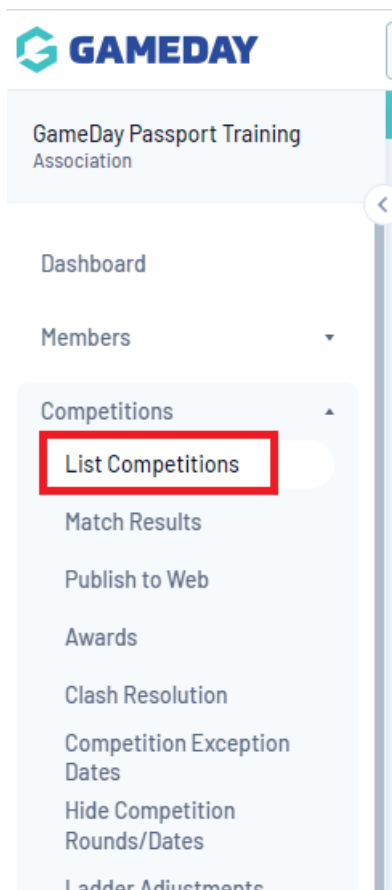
GAMEDAY

GameDay Passport Training
Association

Dashboard

Members

Competitions

List Competitions

Match Results

Publish to Web

Awards

Clash Resolution

Competition Exception Dates

Hide Competition Rounds/Dates

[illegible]